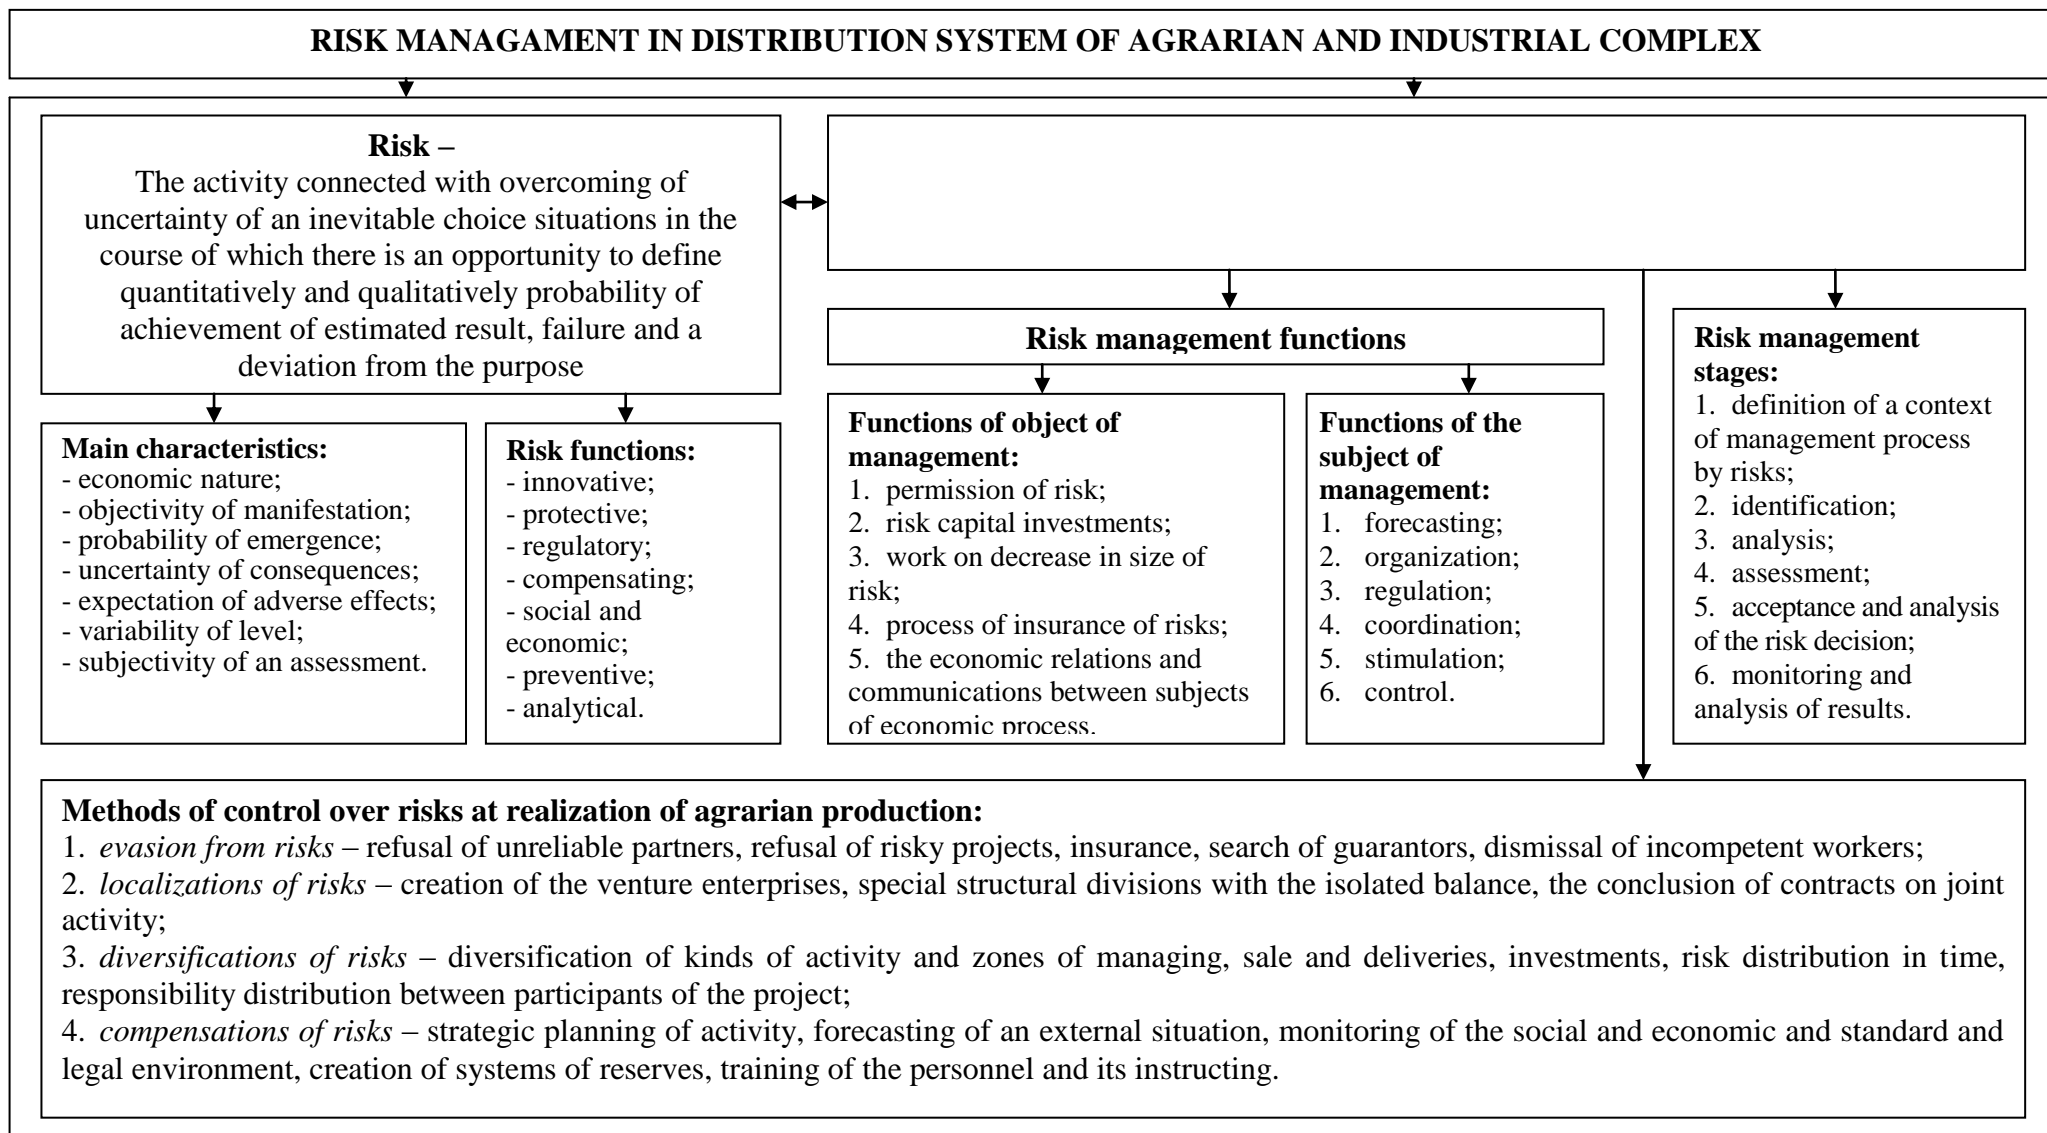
RISK MANAGAMENT IN DISTRIBUTION SYSTEM OF AGRARIAN AND INDUSTRIAL COMPLEX

Risk –
The activity connected with overcoming of uncertainty of an inevitable choice situations in the course of which there is an opportunity to define quantitatively and qualitatively probability of achievement of estimated result, failure and a deviation from the purpose

Main characteristics:
- economic nature;
- objectivity of manifestation;
- probability of emergence;
- uncertainty of consequences;
- expectation of adverse effects;
- variability of level;
- subjectivity of an assessment.

Risk functions:
- innovative;
- protective;
- regulatory;
- compensating;
- social and economic;
- preventive;
- analytical.

Risk management functions

Functions of object of management:
1. permission of risk;
2. risk capital investments;
3. work on decrease in size of risk;
4. process of insurance of risks;
5. the economic relations and communications between subjects of economic process.

Functions of the subject of management:
1. forecasting;
2. organization;
3. regulation;
4. coordination;
5. stimulation;
6. control.

Risk management stages:
1. definition of a context of management process by risks;
2. identification;
3. analysis;
4. assessment;
5. acceptance and analysis of the risk decision;
6. monitoring and analysis of results.

Methods of control over risks at realization of agrarian production:
1. *evasion from risks* – refusal of unreliable partners, refusal of risky projects, insurance, search of guarantors, dismissal of incompetent workers;
2. *localizations of risks* – creation of the venture enterprises, special structural divisions with the isolated balance, the conclusion of contracts on joint activity;
3. *diversifications of risks* – diversification of kinds of activity and zones of managing, sale and deliveries, investments, risk distribution in time, responsibility distribution between participants of the project;
4. *compensations of risks* – strategic planning of activity, forecasting of an external situation, monitoring of the social and economic and standard and legal environment, creation of systems of reserves, training of the personnel and its instructing.